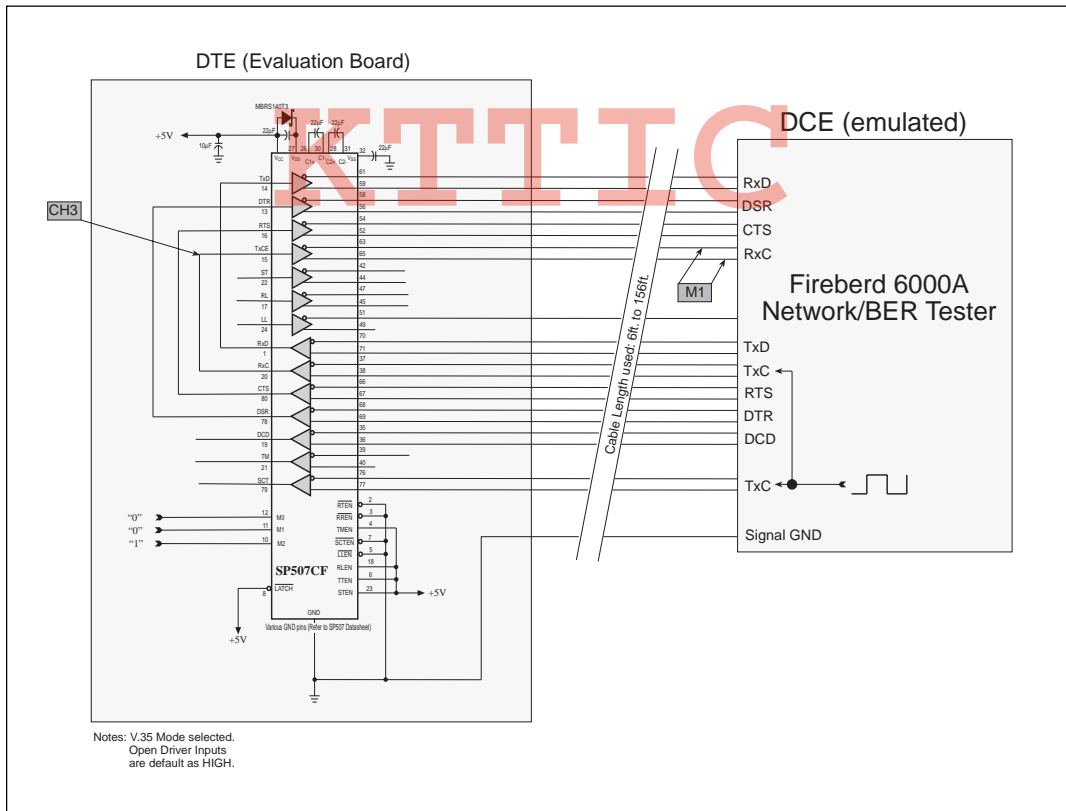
DTE (Evaluation Board)

KTTIC

MBRS140T3

+5V

10μF

22μF

22μF

22μF

22μF

27 26 30 28 31 32

$V_{CC}$ $V_{DD}$ C1+ C1- C2+ C2- $V_{SS}$

TxD 14

DTR 13

RTS 16

TxCE 15

ST 22

RL 17

LL 24

RxD 1

RxC 20

CTS 80

DSR 78

DCD 19

TM 21

SCT 79

61 59 58 56 54 52 63 65 42 44 47 45 51 49 70 71 37 38 66 67 68 69 35 36 39 40 76 77

CH3

"0" 12 M0

"0" 11 M1

"1" 10 M2

SP507CF

8 $\overline{LATCH}$

+5V

2 $\overline{RTEN}$

3 $\overline{RREN}$

4 TMEN

7 $\overline{SCTEN}$

5 $\overline{LLEN}$

18 RLEN

6 TTEN

23 STEN

+5V

GND

Various GND pins (Refer to SP507 Datasheet)

Cable Length used: 6ft. to 156ft.

DCE (emulated)

RxD

DSR

CTS

RxC

M1

Fireberd 6000A
Network/BER Tester

TxD

TxC

RTS

DTR

DCD

TxC

Signal GND

Notes: V.35 Mode selected.
Open Driver Inputs
are default as HIGH.